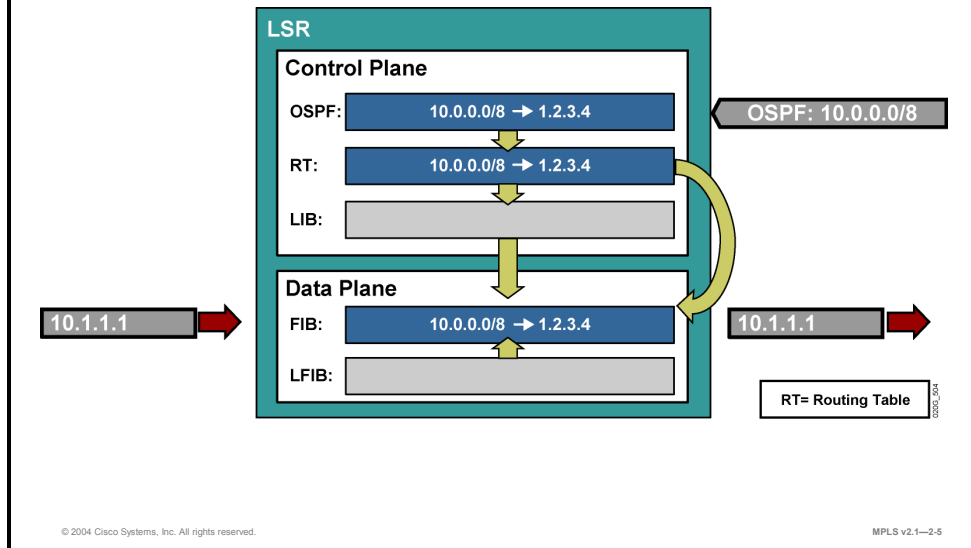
LSR

Control Plane

OSPF: 10.0.0.0/8 → 1.2.3.4

RT: 10.0.0.0/8 → 1.2.3.4

LIB:

OSPF: 10.0.0.0/8

Data Plane

10.1.1.1

FIB: 10.0.0.0/8 → 1.2.3.4

10.1.1.1

LFIB:

RT= Routing Table

020G_504

© 2004 Cisco Systems, Inc. All rights reserved.

MPLS v2.1—2-5